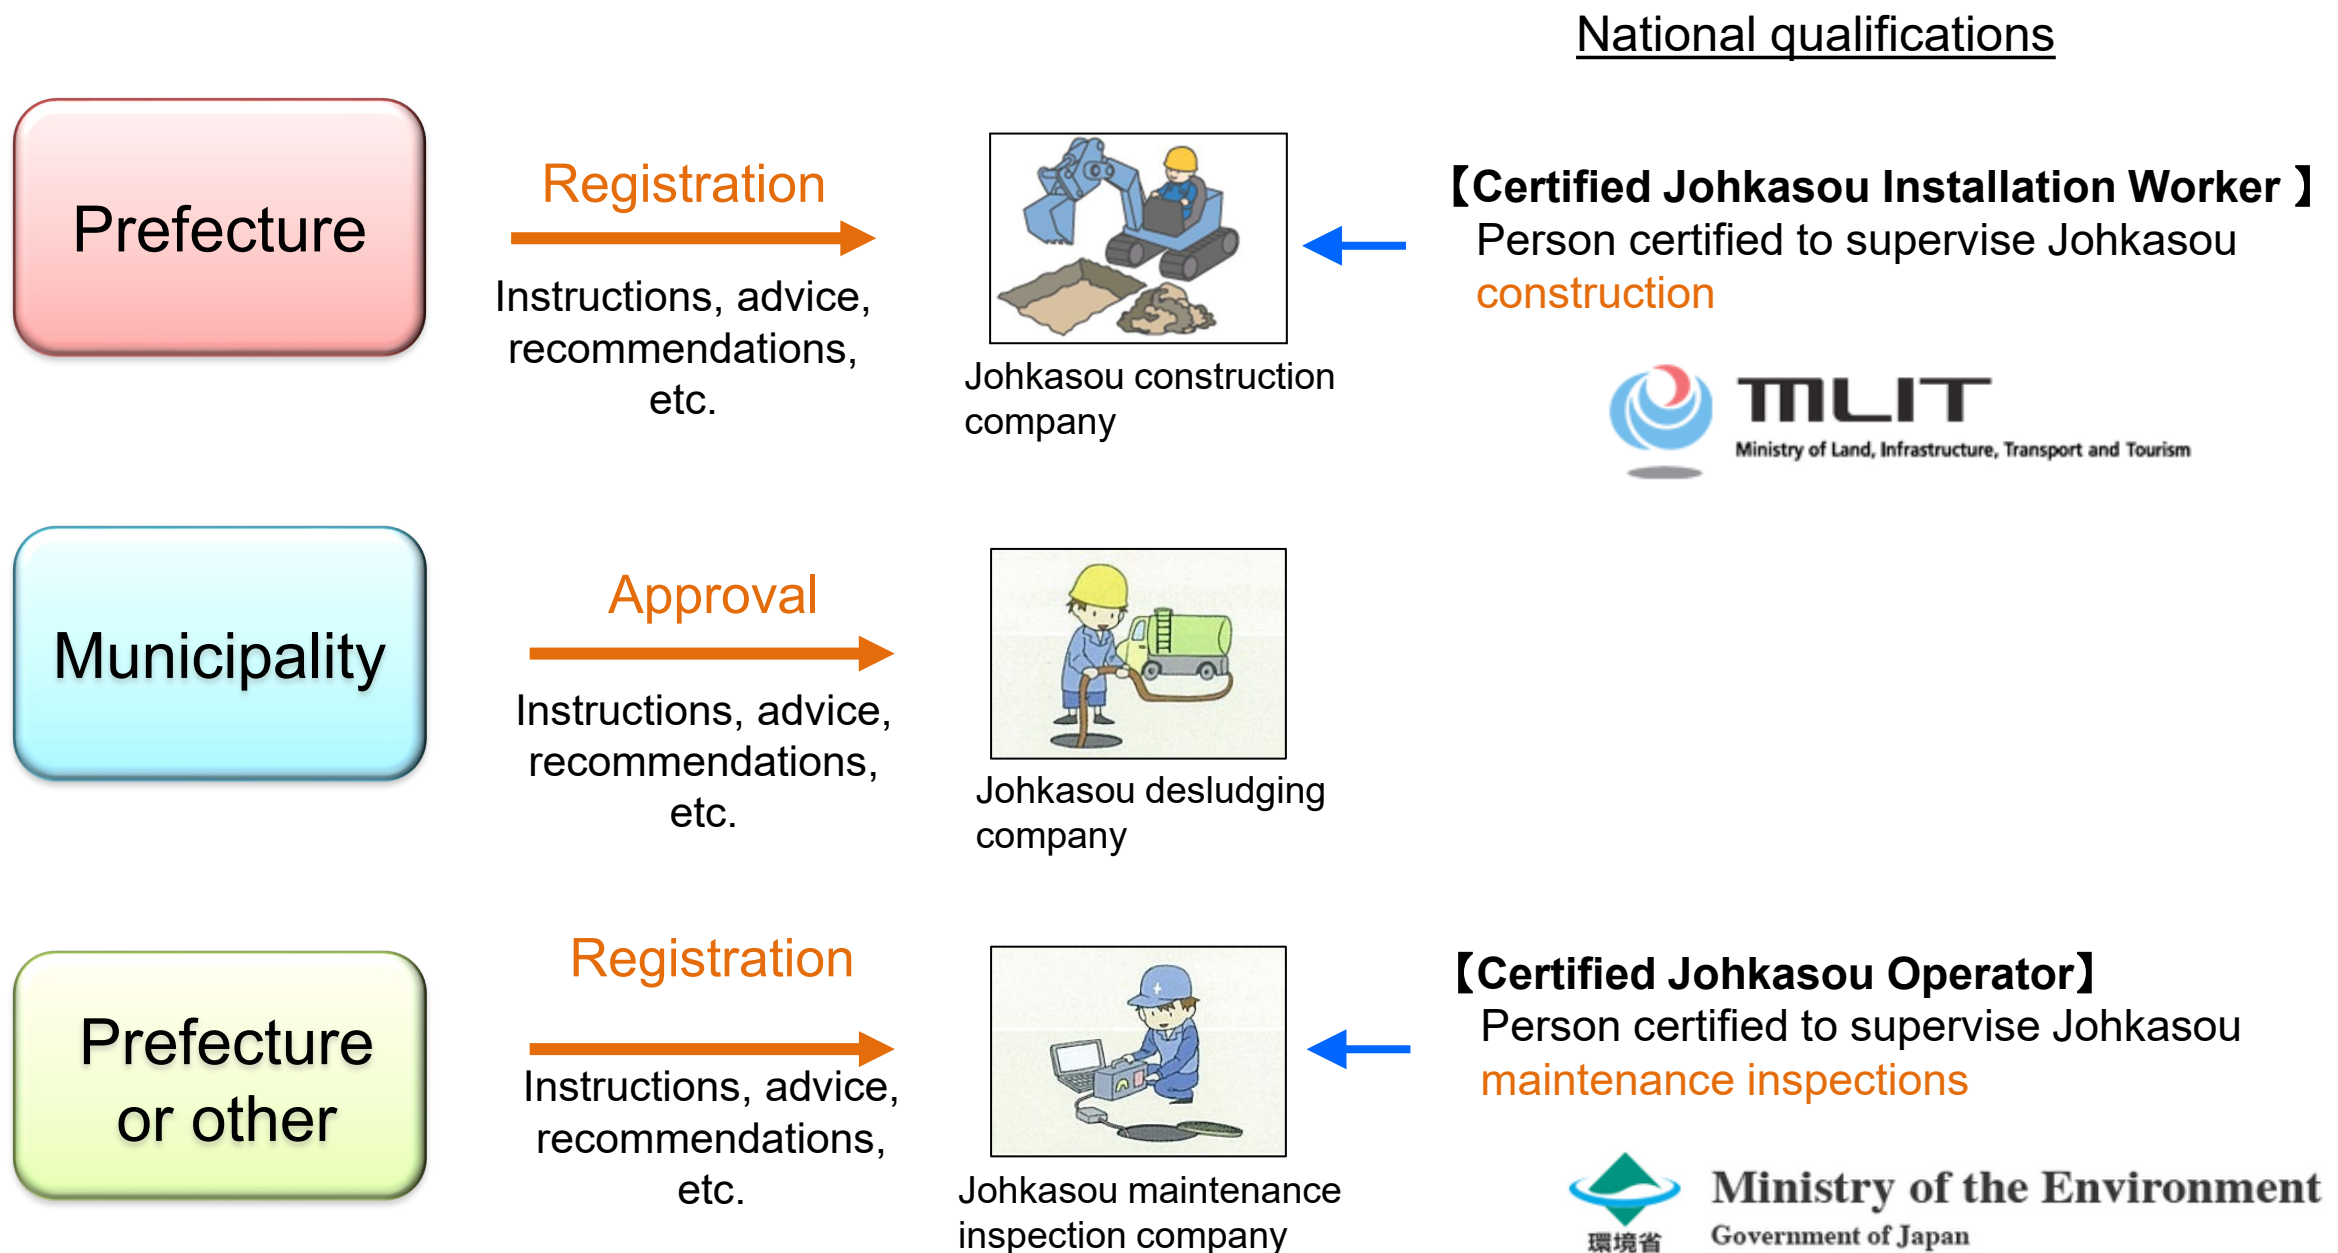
National qualifications

Prefecture

Registration

Instructions, advice, recommendations, etc.

Johkasou construction company

【Certified Johkasou Installation Worker 】
Person certified to supervise Johkasou construction

MLIT
Ministry of Land, Infrastructure, Transport and Tourism

Municipality

Approval

Instructions, advice, recommendations, etc.

Johkasou desludging company

Prefecture or other

Registration

Instructions, advice, recommendations, etc.

Johkasou maintenance inspection company

【Certified Johkasou Operator】
Person certified to supervise Johkasou maintenance inspections

環境省 Ministry of the Environment
Government of Japan